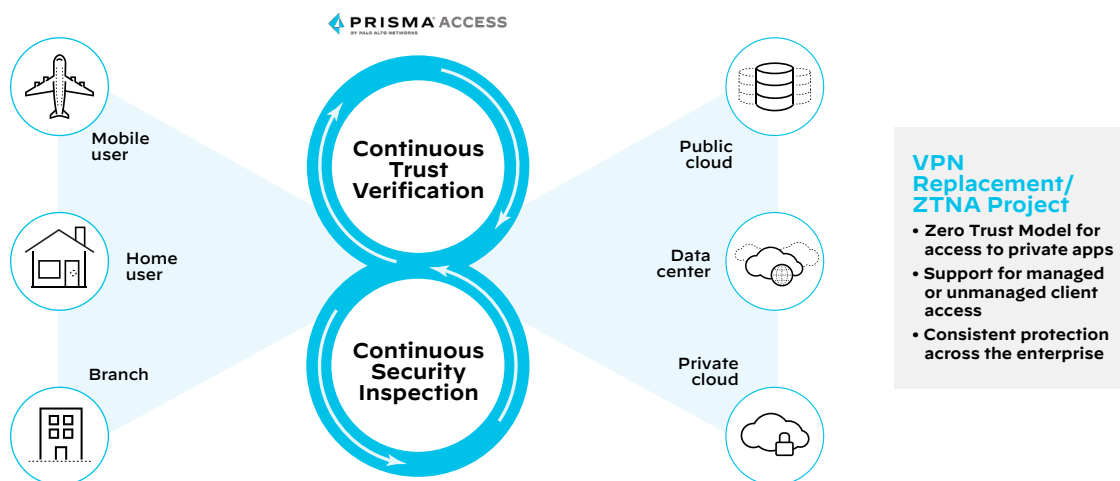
PRISMA ACCESS
BY PALO ALTO NETWORKS

Mobile user

Home user

Branch

Continuous Trust Verification

Continuous Security Inspection

Public cloud

Data center

Private cloud

VPN Replacement/ ZTNA Project

• Zero Trust Model for access to private apps
• Support for managed or unmanaged client access
• Consistent protection across the enterprise